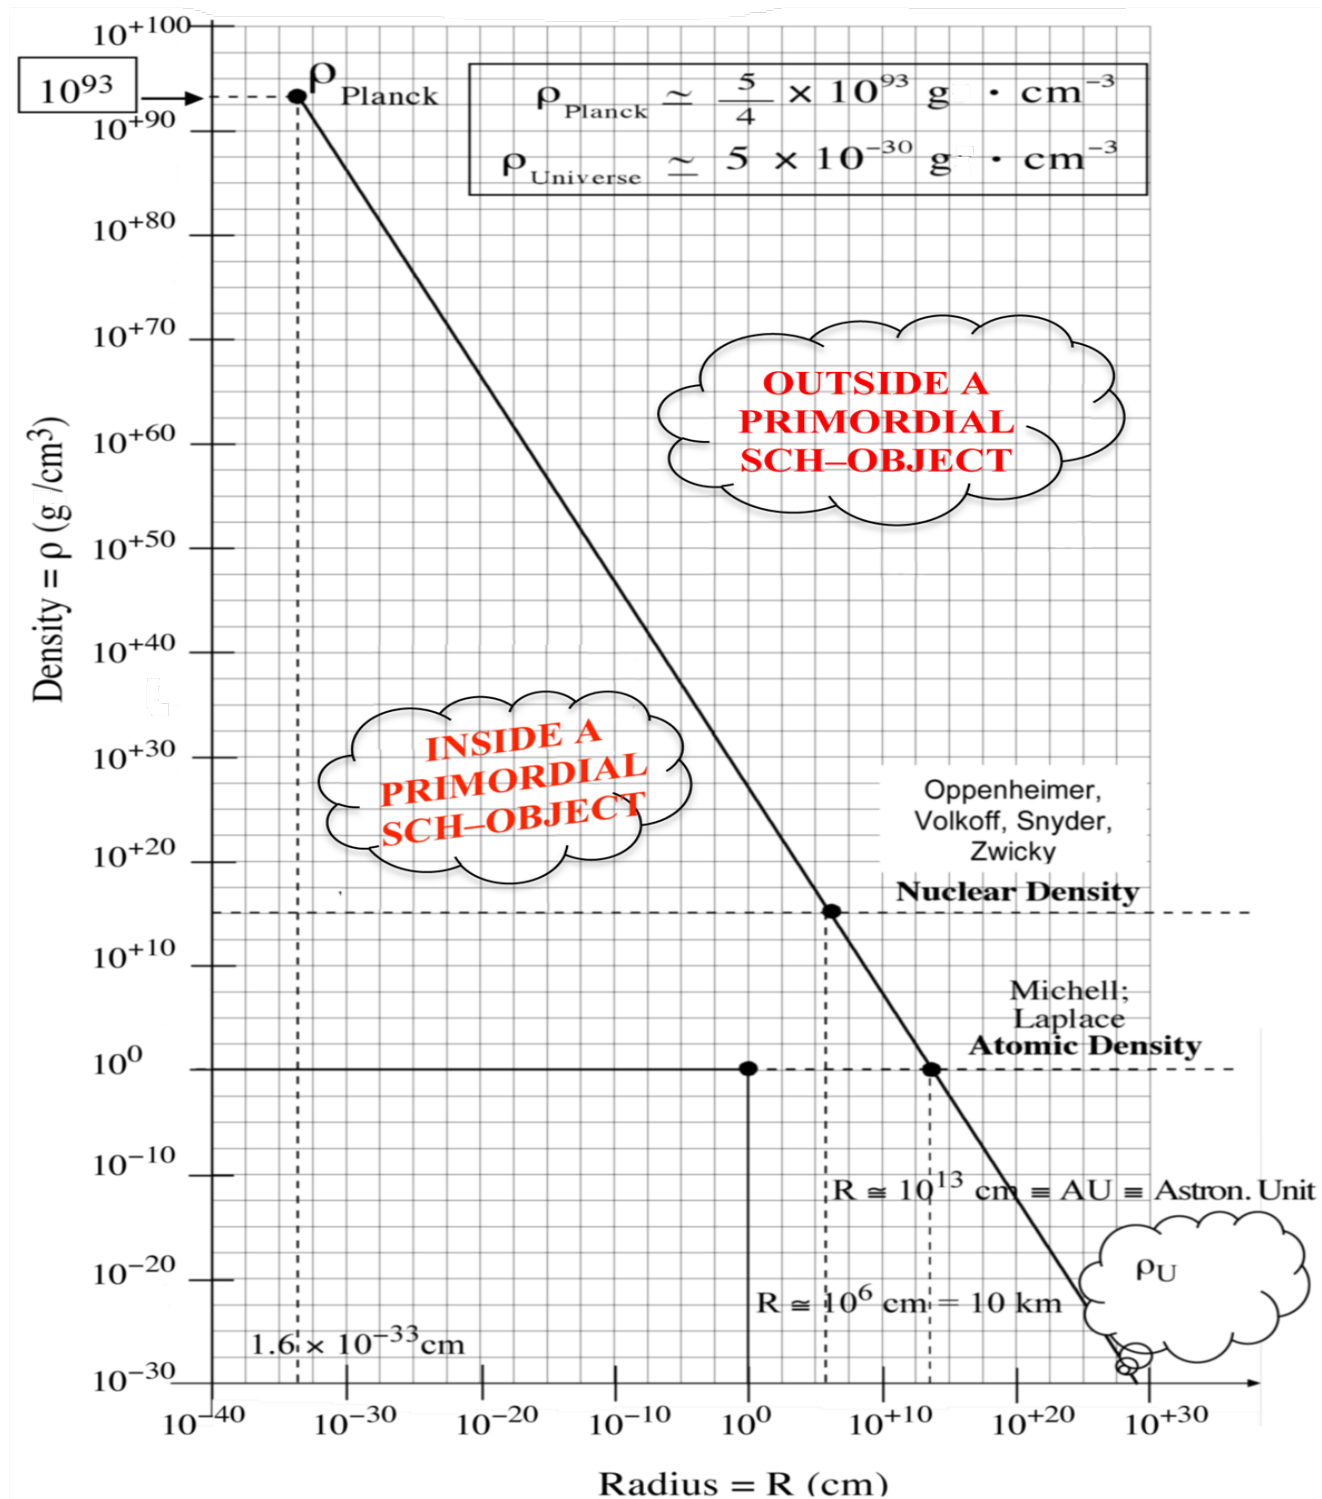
$10^{+100}$

$10^{93}$

$10^{+90}$

$10^{+80}$

$10^{+70}$

$10^{+60}$

$10^{+50}$

$10^{+40}$

$10^{+30}$

$10^{+20}$

$10^{+10}$

$10^{0}$

$10^{-10}$

$10^{-20}$

$10^{-30}$

Density = $\rho$ (g /cm$^3$)

$\rho_{Planck}$

$\rho_{Planck} \simeq \frac{5}{4} \times 10^{93}$ g $\cdot$ cm$^{-3}$

$\rho_{Universe} \simeq 5 \times 10^{-30}$ g $\cdot$ cm$^{-3}$

OUTSIDE A PRIMORDIAL SCH–OBJECT

INSIDE A PRIMORDIAL SCH–OBJECT

Oppenheimer, Volkoff, Snyder, Zwicky

Nuclear Density

Michell; Laplace

Atomic Density

R ≅ $10^{13}$ cm ≡ AU ≡ Astron. Unit

$\rho_U$

R ≅ $10^6$ cm = 10 km

$1.6 \times 10^{-33}$cm

$10^{-40}$ $10^{-30}$ $10^{-20}$ $10^{-10}$ $10^{0}$ $10^{+10}$ $10^{+20}$ $10^{+30}$

Radius = R (cm)